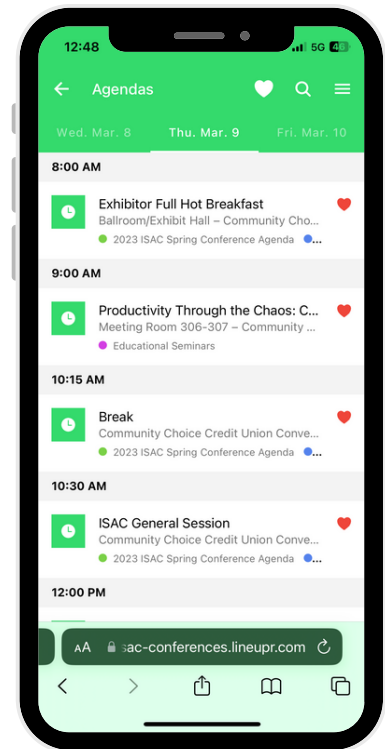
12:48
5G 46

Agendas

Wed. Mar. 8
Thu. Mar. 9
Fri. Mar. 10

8:00 AM

Exhibitor Full Hot Breakfast
Ballroom/Exhibit Hall – Community Cho...
2023 ISAC Spring Conference Agenda

9:00 AM

Productivity Through the Chaos: C...
Meeting Room 306-307 – Community ...
Educational Seminars

10:15 AM

Break
Community Choice Credit Union Conve...
2023 ISAC Spring Conference Agenda

10:30 AM

ISAC General Session
Community Choice Credit Union Conve...
2023 ISAC Spring Conference Agenda

12:00 PM

AA sac-conferences.lineupr.com